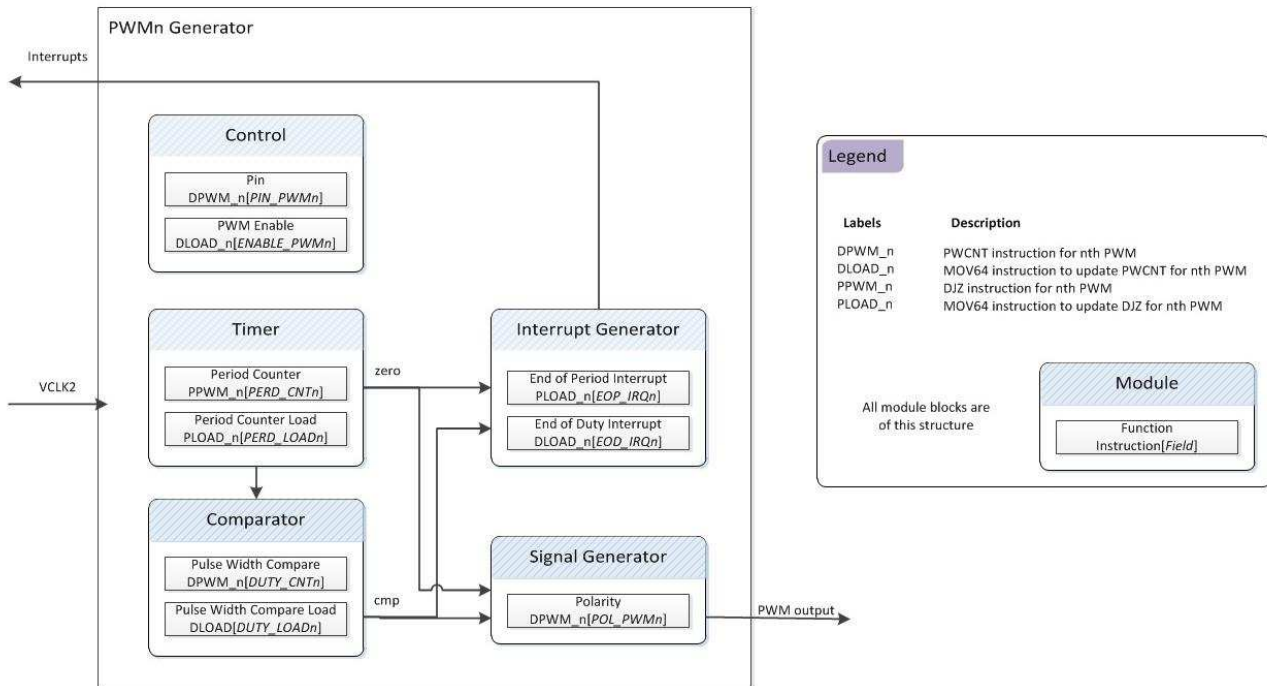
PWMn Generator

Interrupts

Control

Pin
DPWM_n[PIN_PWMn]

PWM Enable
DLOAD_n[ENABLE_PWMn]

Timer

Period Counter
PPWM_n[PERD_CNTn]

Period Counter Load
PLOAD_n[PERD_LOADn]

zero

VCLK2

Interrupt Generator

End of Period Interrupt
PLOAD_n[EOP_IRQn]

End of Duty Interrupt
DLOAD_n[EOD_IRQn]

Comparator

Pulse Width Compare
DPWM_n[DUTY_CNTn]

Pulse Width Compare Load
DLOAD[DUTY_LOADn]

cmp

Signal Generator

Polarity
DPWM_n[POL_PWMn]

PWM output

Legend

| Labels | Description |
|---|---|
| DPWM_n | PWCNT instruction for nth PWM |
| DLOAD_n | MOV64 instruction to update PWCNT for nth PWM |
| PPWM_n | DJZ instruction for nth PWM |
| PLOAD_n | MOV64 instruction to update DJZ for nth PWM |

All module blocks are of this structure

Module

Function
Instruction[Field]